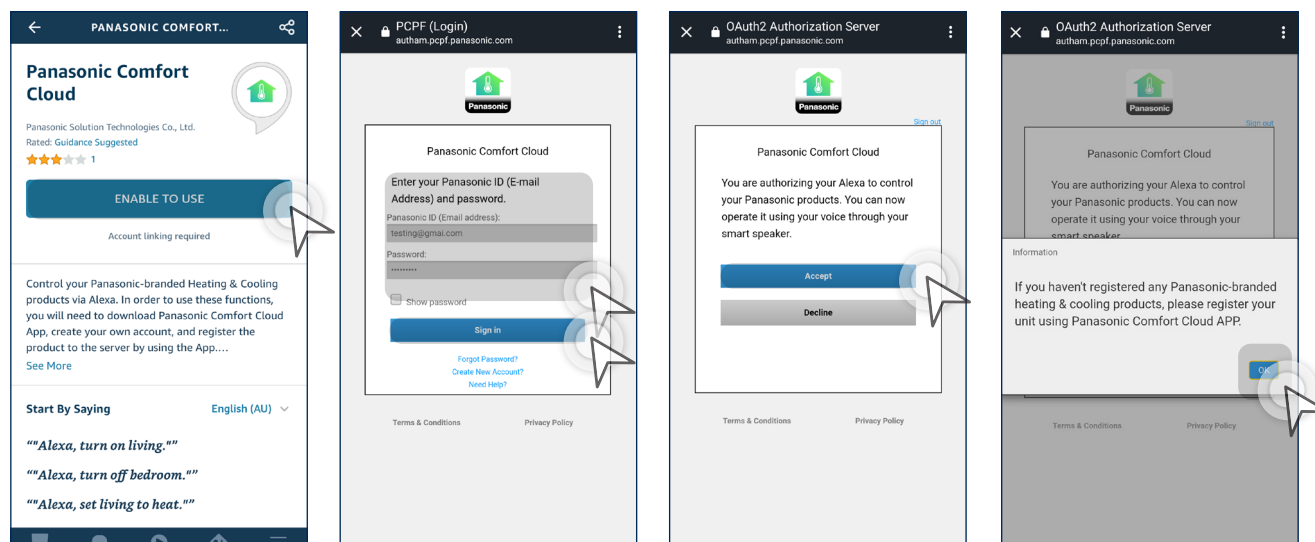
PANASONIC COMFORT...

Panasonic Comfort Cloud

Panasonic Solution Technologies Co., Ltd.
Rated: Guidance Suggested
1

ENABLE TO USE

Account linking required

Control your Panasonic-branded Heating & Cooling products via Alexa. In order to use these functions, you will need to download Panasonic Comfort Cloud App, create your own account, and register the product to the server by using the App....
See More

Start By Saying
English (AU)

""Alexa, turn on living.""
""Alexa, turn off bedroom.""
""Alexa, set living to heat.""

PCPF (Login)
autham.pcpf.panasonic.com

Panasonic

Panasonic Comfort Cloud

Enter your Panasonic ID (E-mail Address) and password.
Panasonic ID (Email address):
testing@gmai.com
Password:
.........
Show password

Sign in

Forgot Password?
Create New Account?
Need Help?

Terms & Conditions
Privacy Policy

OAuth2 Authorization Server
autham.pcpf.panasonic.com

Panasonic

Sign out

Panasonic Comfort Cloud

You are authorizing your Alexa to control your Panasonic products. You can now operate it using your voice through your smart speaker.

Accept

Decline

Terms & Conditions
Privacy Policy

OAuth2 Authorization Server
autham.pcpf.panasonic.com

Panasonic

Sign out

Panasonic Comfort Cloud

You are authorizing your Alexa to control your Panasonic products. You can now operate it using your voice through your smart speaker.

Information

If you haven't registered any Panasonic-branded heating & cooling products, please register your unit using Panasonic Comfort Cloud APP.

OK

Terms & Conditions
Privacy Policy